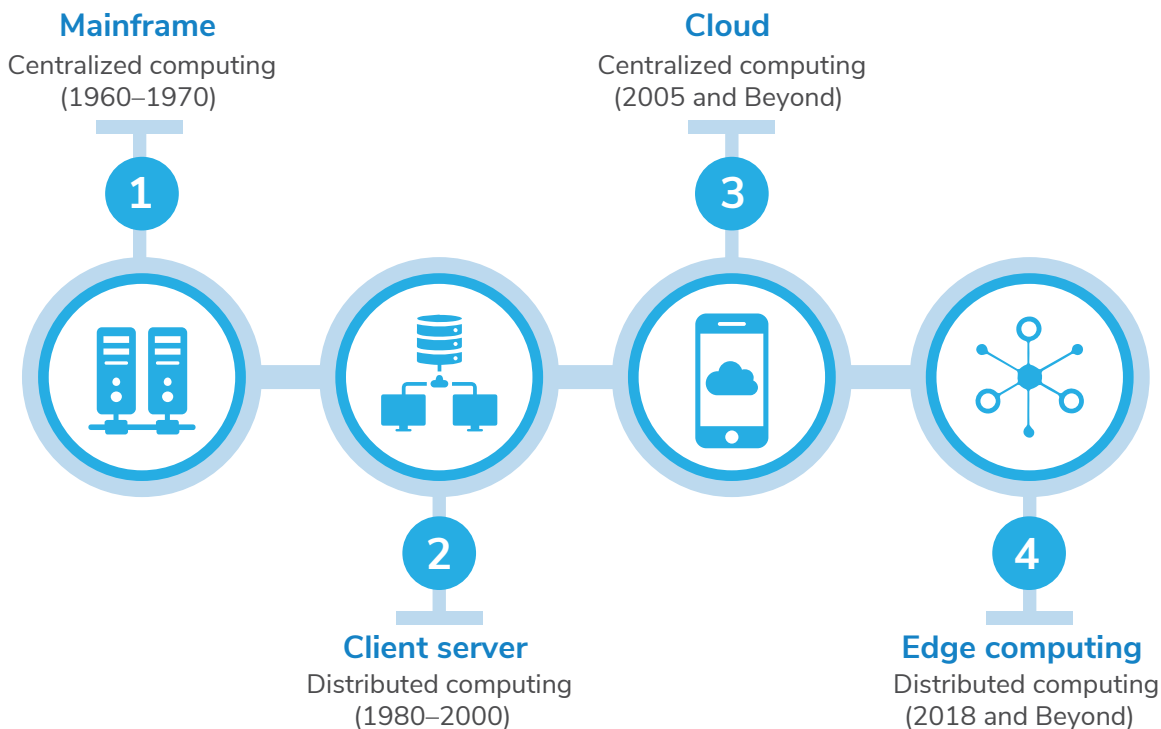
Mainframe
Centralized computing
(1960–1970)

1

Cloud
Centralized computing
(2005 and Beyond)

3

2

Client server
Distributed computing
(1980–2000)

4

Edge computing
Distributed computing
(2018 and Beyond)